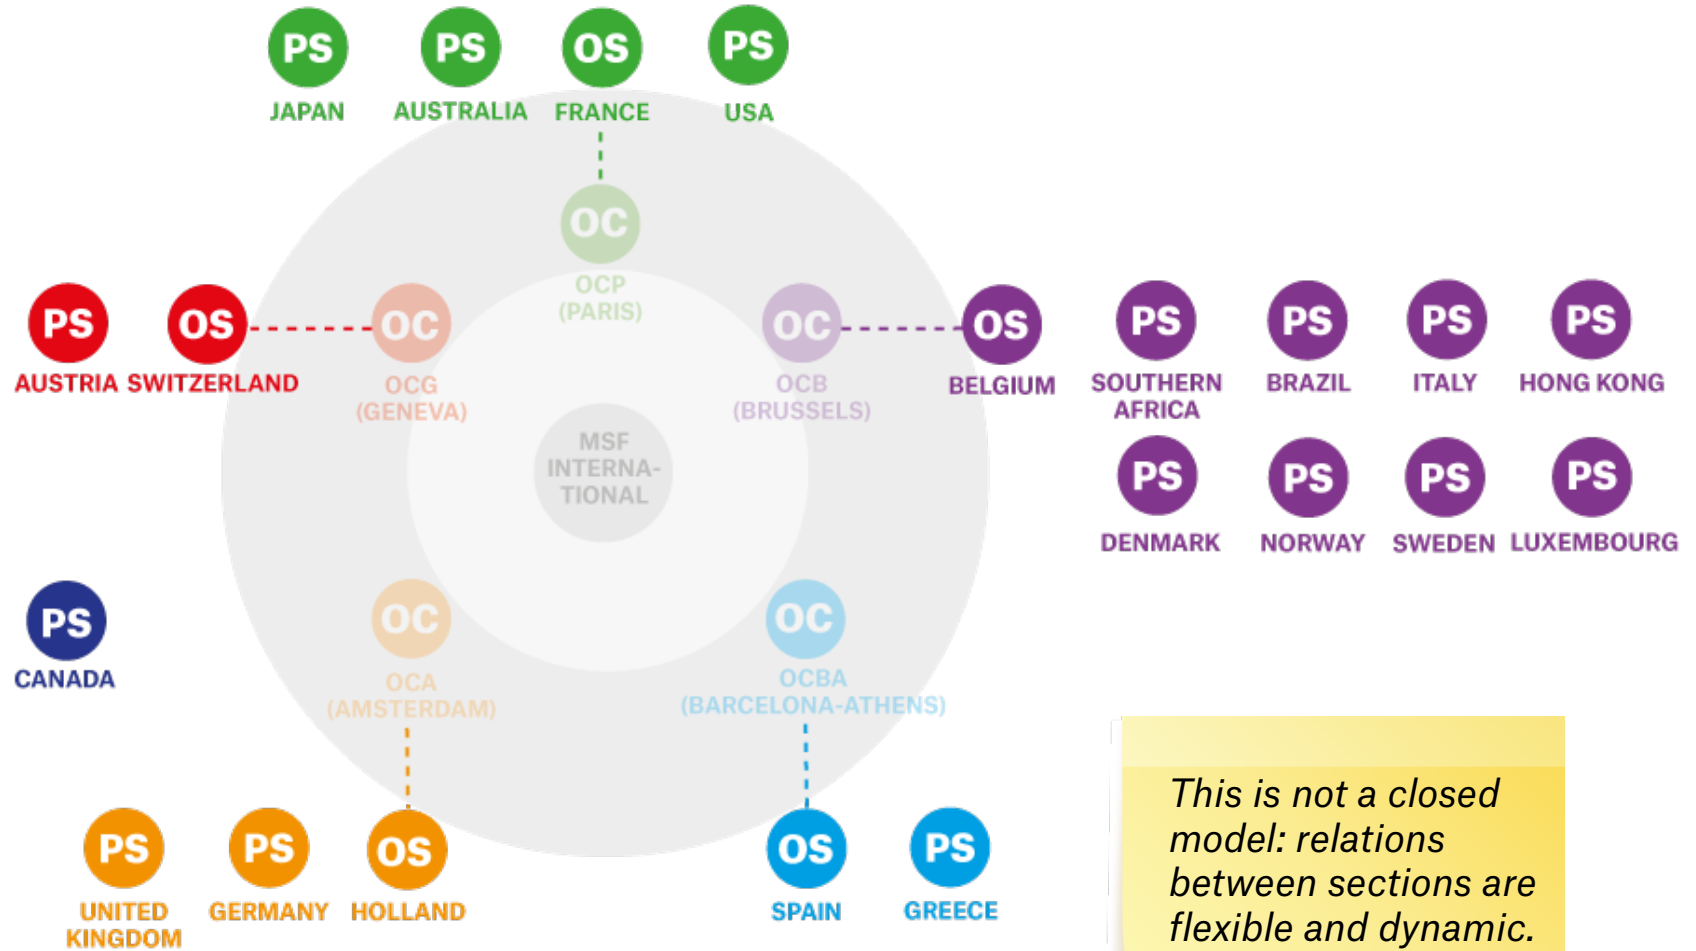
PS
JAPAN

PS
AUSTRALIA

OS
FRANCE

PS
USA

OC
OCP
(PARIS)

PS
AUSTRIA

OS
SWITZERLAND

OC
OCG
(GENEVA)

OC
OCB
(BRUSSELS)

OS
BELGIUM

PS
SOUTHERN AFRICA

PS
BRAZIL

PS
ITALY

PS
HONG KONG

MSF
INTERNATIONAL

PS
DENMARK

PS
NORWAY

PS
SWEDEN

PS
LUXEMBOURG

PS
CANADA

OC
OCA
(AMSTERDAM)

OC
OCBA
(BARCELONA-ATHENS)

PS
UNITED KINGDOM

PS
GERMANY

OS
HOLLAND

OS
SPAIN

PS
GREECE

This is not a closed model: relations between sections are flexible and dynamic.